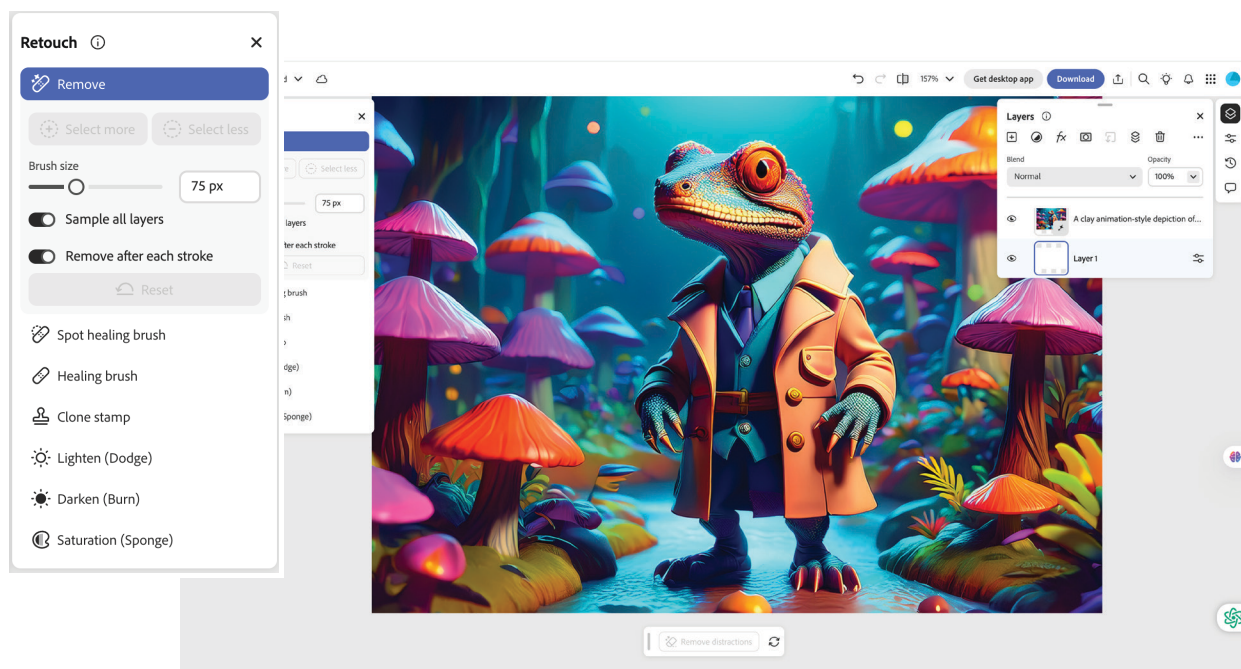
Retouch

Remove

Select more

Select less

Brush size

75 px

Sample all layers

Remove after each stroke

Reset

Spot healing brush

Healing brush

Clone stamp

Lighten (Dodge)

Darken (Burn)

Saturation (Sponge)

d

157%

Get desktop app

Download

Select less

75 px

layers

ter each stroke

Reset

brush

sh

dge)

n)

Sponge)

Layers

Blend

Normal

Opacity

100%

A clay animation-style depiction of...

Layer 1

Remove distractions